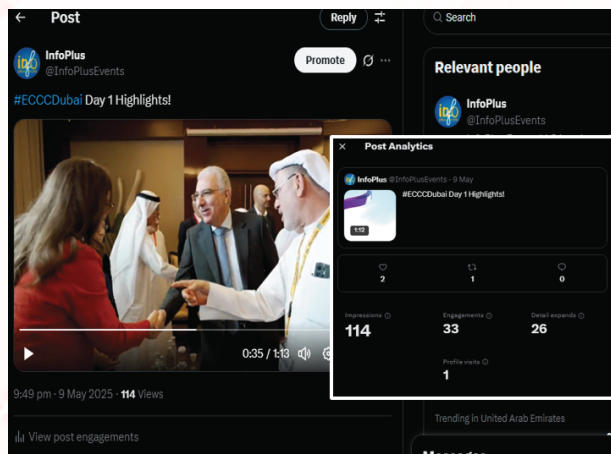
Post

Reply

Search

InfoPlus
@InfoPlusEvents

Promote

#ECCCDubai Day 1 Highlights!

Relevant people

InfoPlus
@InfoPlusEvents

Post Analytics

InfoPlus @InfoPlusEvents · 9 May

#ECCCDubai Day 1 Highlights!

1:12

2
1
0

Impressions
114

Engagements
33

Detail expands
26

Profile visits
1

0:35 / 1:13

9:49 pm · 9 May 2025 · 114 Views

View post engagements

Trending in United Arab Emirates